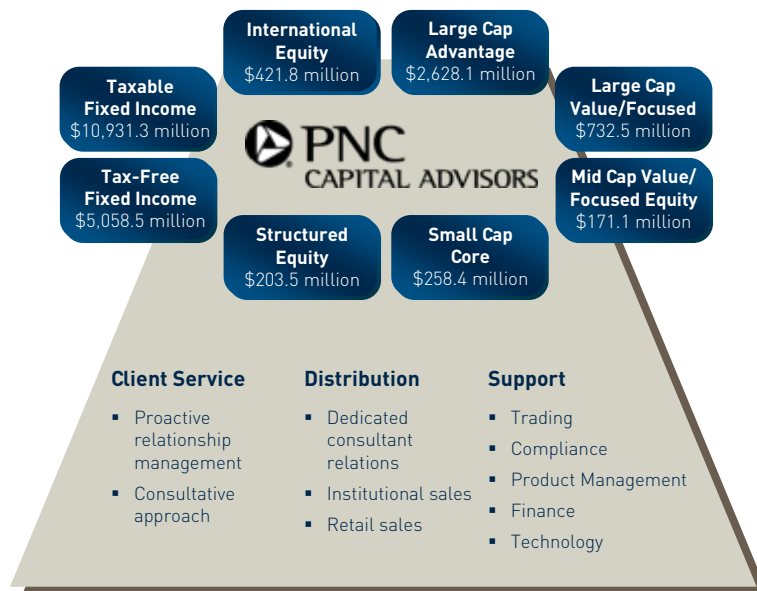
International Equity
$421.8 million

Large Cap Advantage
$2,628.1 million

Taxable Fixed Income
$10,931.3 million

Large Cap Value/Focused
$732.5 million

PNC
CAPITAL ADVISORS

Tax-Free Fixed Income
$5,058.5 million

Mid Cap Value/ Focused Equity
$171.1 million

Structured Equity
$203.5 million

Small Cap Core
$258.4 million

Client Service
▪ Proactive relationship management
▪ Consultative approach

Distribution
▪ Dedicated consultant relations
▪ Institutional sales
▪ Retail sales

Support
▪ Trading
▪ Compliance
▪ Product Management
▪ Finance
▪ Technology